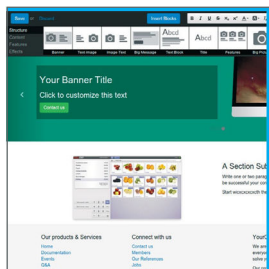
New
Insert Blocks
B I U S x₂ x² A
Structure
Content
Features
Effects
Abcd
Abcd
Banner
Text Images
Image Text
Big Message
Text Block
Title
Features
Big Ph
Your Banner Title
Click to customize this text
Contact us
A Section Sul
Write one or two parag
be successful your con
Start wooooocouch th
Our products & Services
Home
Documentation
Events
Q&A
Connect with us
Contact us
Members
Our References
Jobs
Your
We are
everyo
solve y